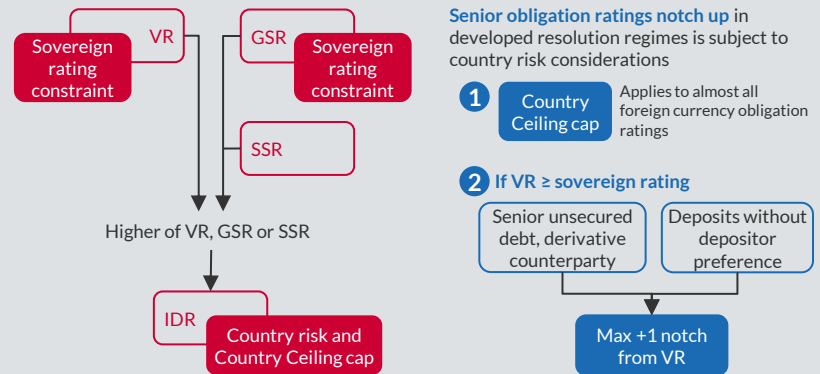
VR

Sovereign rating constraint

GSR

Sovereign rating constraint

SSR

Higher of VR, GSR or SSR

IDR

Country risk and Country Ceiling cap

Senior obligation ratings notch up in developed resolution regimes is subject to country risk considerations

1 Country Ceiling cap

Applies to almost all foreign currency obligation ratings

2 If VR ≥ sovereign rating

Senior unsecured debt, derivative counterparty

Deposits without depositor preference

Max +1 notch from VR